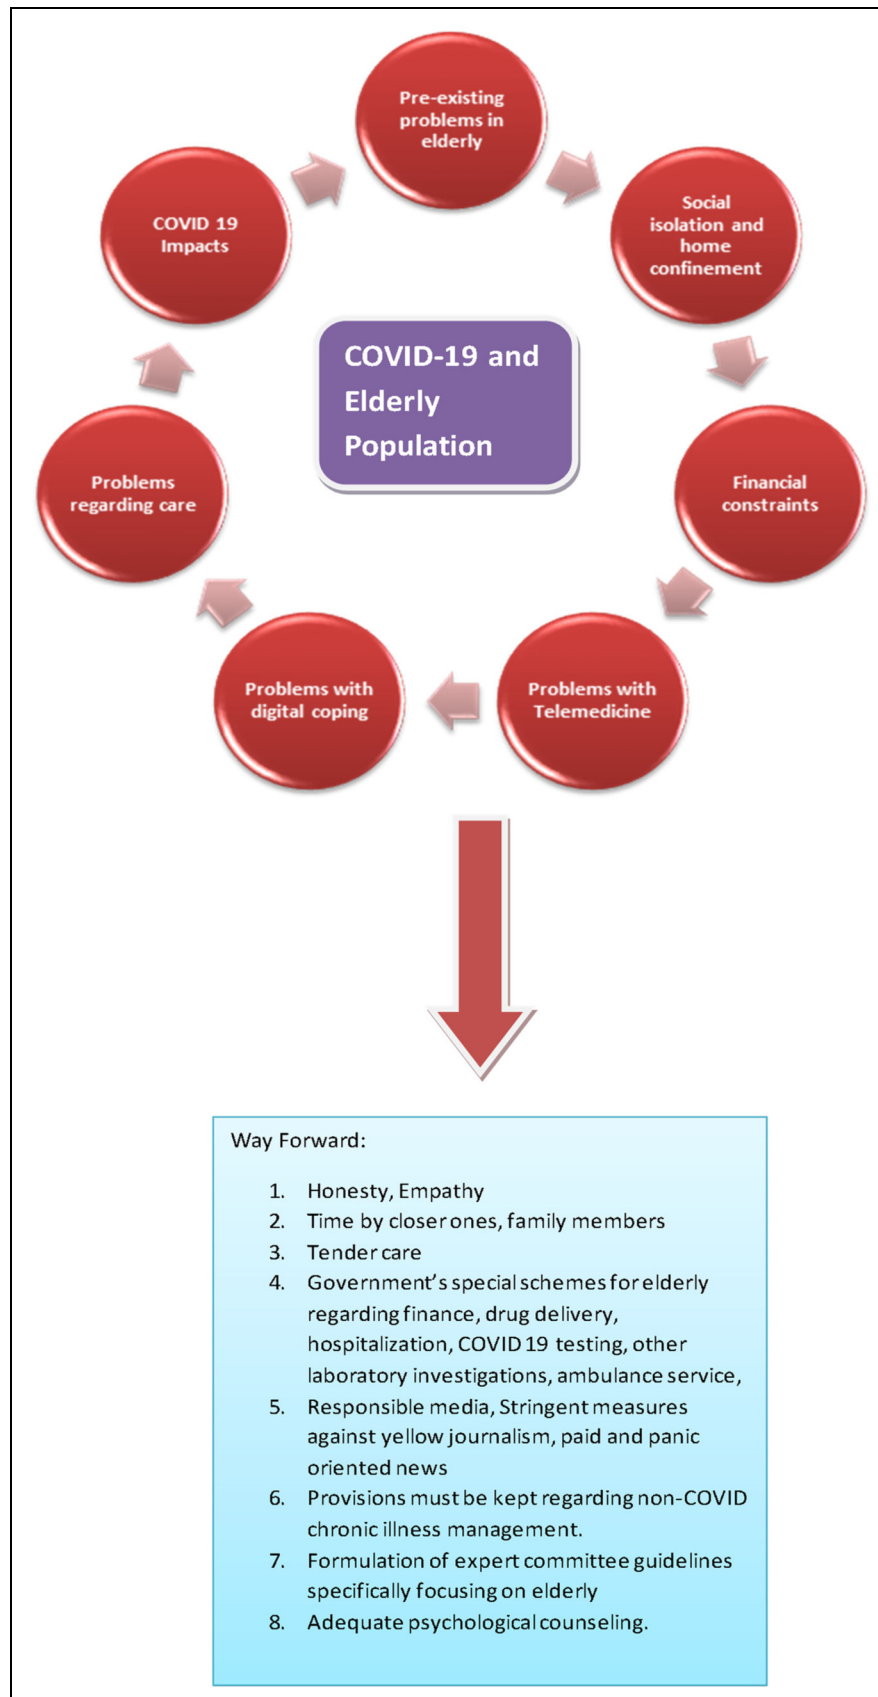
Pre-existing problems in elderly

Social isolation and home confinement

Financial constraints

Problems with Telemedicine

Problems with digital coping

Problems regarding care

COVID 19 Impacts

COVID-19 and Elderly Population

Way Forward:

1. Honesty, Empathy
2. Time by closer ones, family members
3. Tender care
4. Government's special schemes for elderly regarding finance, drug delivery, hospitalization, COVID 19 testing, other laboratory investigations, ambulance service,
5. Responsible media, Stringent measures against yellow journalism, paid and panic oriented news
6. Provisions must be kept regarding non-COVID chronic illness management.
7. Formulation of expert committee guidelines specifically focusing on elderly
8. Adequate psychological counseling.